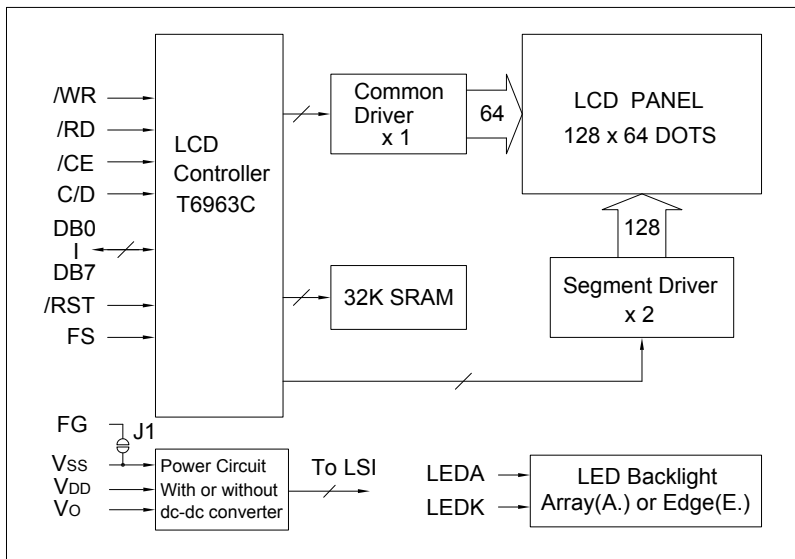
/WR
/RD
/CE
C/D
DB0
I
DB7
/RST
FS

LCD Controller T6963C

Common Driver x 1

64

LCD PANEL
128 x 64 DOTS

128

32K SRAM

Segment Driver x 2

FG
J1
$V_{SS}$
$V_{DD}$
$V_{O}$

Power Circuit With or without dc-dc converter

To LSI

LEDA
LEDK

LED Backlight Array(A.) or Edge(E.)